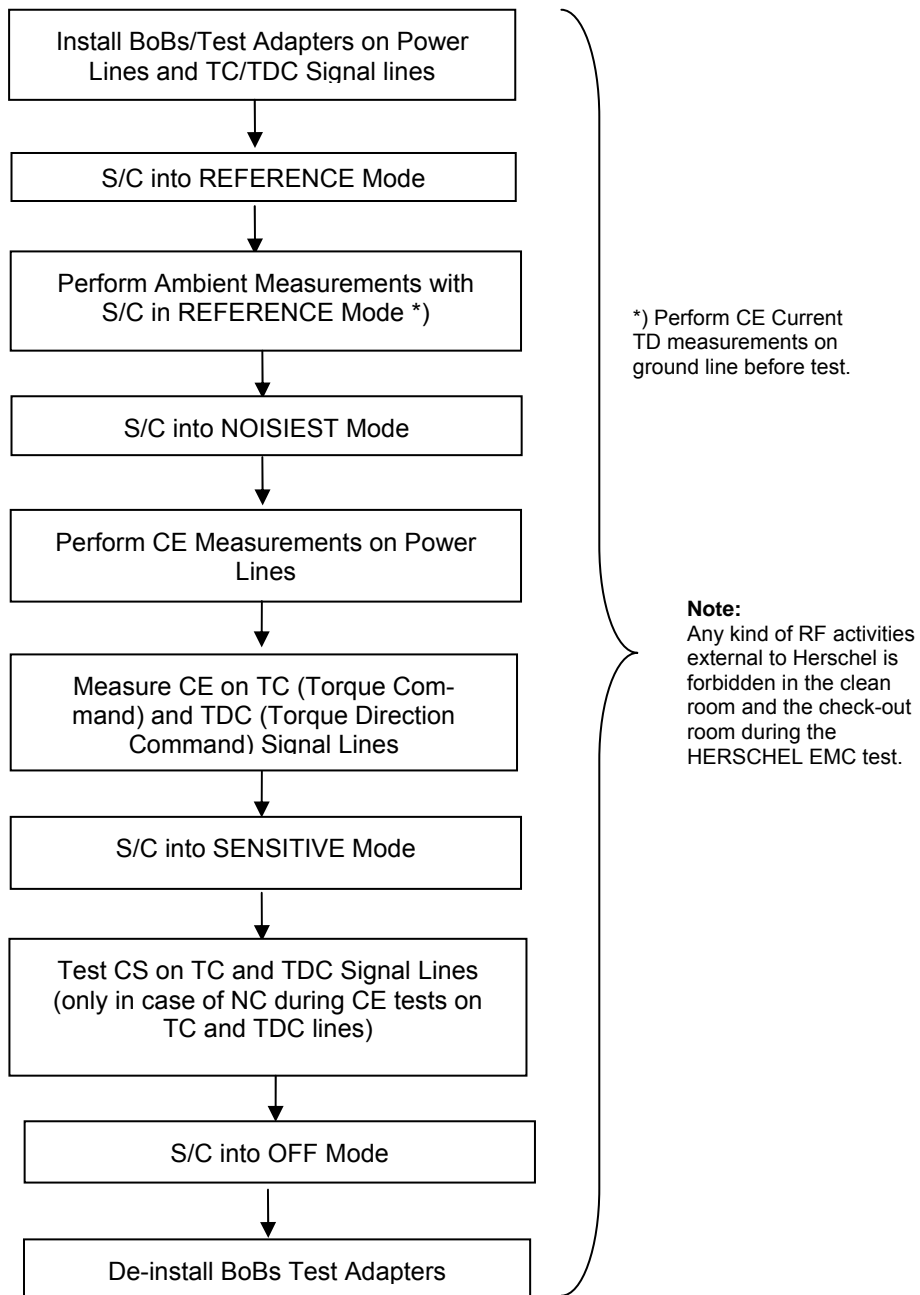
Install BoBs/Test Adapters on Power Lines and TC/TDC Signal lines

S/C into REFERENCE Mode

Perform Ambient Measurements with S/C in REFERENCE Mode *)

S/C into NOISIEST Mode

Perform CE Measurements on Power Lines

Measure CE on TC (Torque Command) and TDC (Torque Direction Command) Signal Lines

S/C into SENSITIVE Mode

Test CS on TC and TDC Signal Lines (only in case of NC during CE tests on TC and TDC lines)

S/C into OFF Mode

De-install BoBs Test Adapters

*) Perform CE Current TD measurements on ground line before test.

**Note:**
Any kind of RF activities external to Herschel is forbidden in the clean room and the check-out room during the HERSCHEL EMC test.